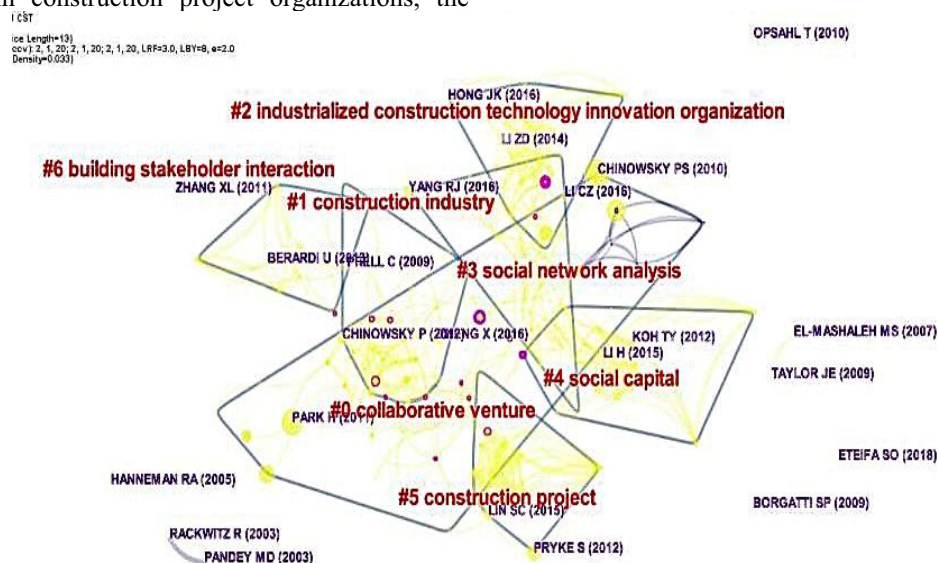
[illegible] construction project organizations, the

I CST
ice Length=13)
cov): 2, 1, 20; 2, 1, 20; 2, 1, 20, LRF=3.0, LBY=8, e=2.0
Density=0.033)

OPSAHL T (2010)
HONG JK (2016)
#2 industrialized construction technology innovation organization
LI ZD (2014)
#6 building stakeholder interaction
CHINOWSKY PS (2010)
YANG RJ (2016)
LI CZ (2016)
ZHANG XL (2011)
#1 construction industry
BERARDI U (2013)
HILL C (2009)
#3 social network analysis
CHINOWSKY P (2012)
ZHANG X (2016)
KOH TY (2012)
EL-MASHALEH MS (2007)
LI H (2015)
#4 social capital
TAYLOR JE (2009)
PARK H (2011)
#0 collaborative venture
ETEIFA SO (2018)
HANNEMAN RA (2005)
#5 construction project
BORGATTI SP (2009)
LIN SC (2015)
RACKWITZ R (2003)
PRYKE S (2012)
PANDEY MD (2003)